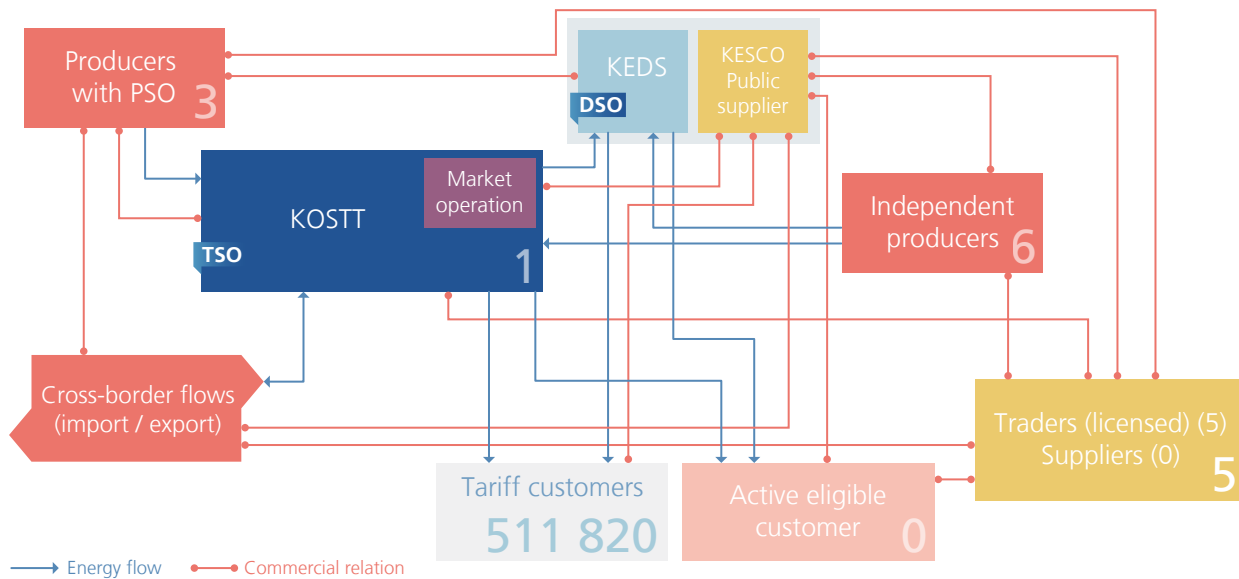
Producers with PSO 3

KEDS

DSO

KESCO Public supplier

KOSTT

Market operation

TSO

1

Independent producers 6

Cross-border flows (import / export)

Traders (licensed) (5) Suppliers (0)

5

Tariff customers

511 820

Active eligible customer

0

Energy flow

Commercial relation